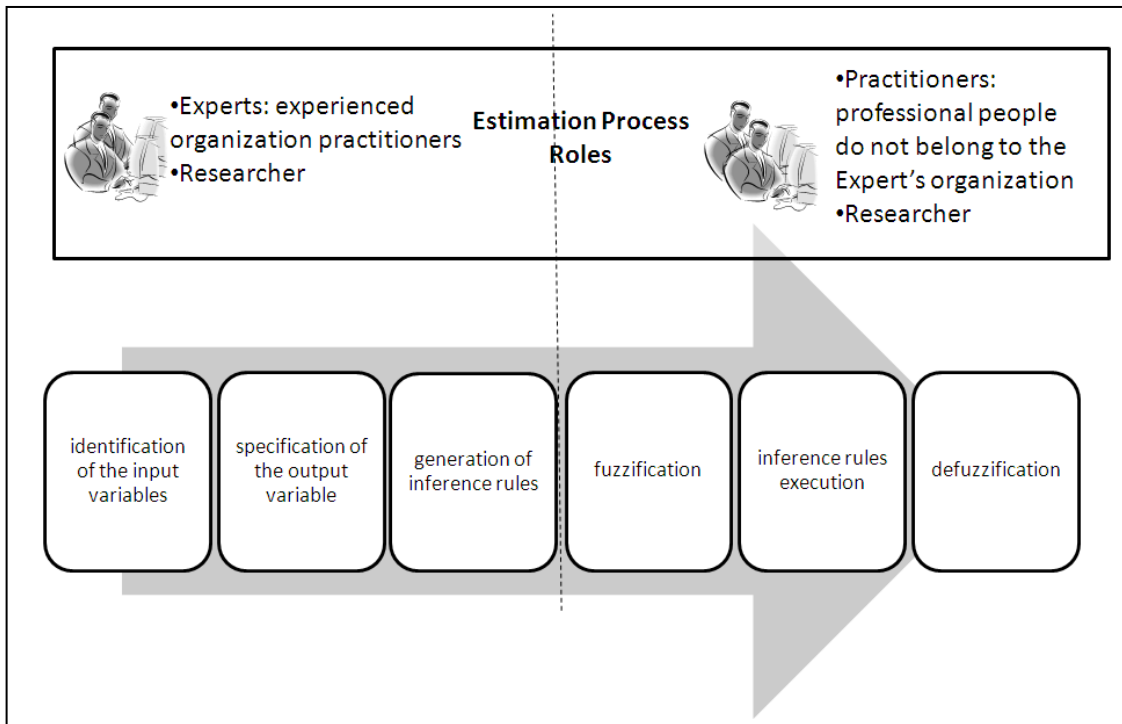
•Experts: experienced organization practitioners
•Researcher

Estimation Process Roles

•Practitioners: professional people do not belong to the Expert's organization
•Researcher

identification of the input variables

specification of the output variable

generation of inference rules

fuzzification

inference rules execution

defuzzification